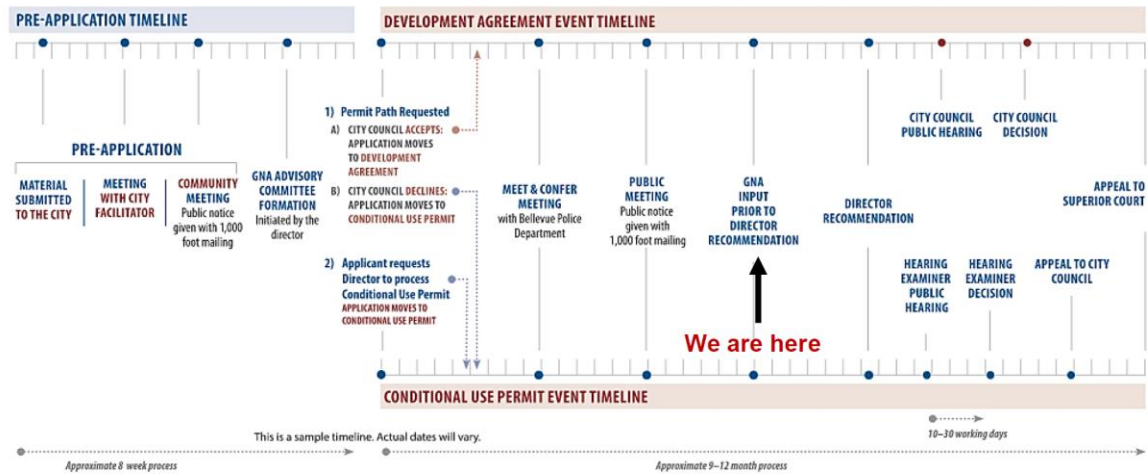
PRE-APPLICATION TIMELINE

DEVELOPMENT AGREEMENT EVENT TIMELINE

PRE-APPLICATION

MATERIAL SUBMITTED TO THE CITY

MEETING WITH CITY FACILITATOR

COMMUNITY MEETING
Public notice given with 1,000 foot mailing

GNA ADVISORY COMMITTEE FORMATION
Initiated by the director

1) Permit Path Requested
A) CITY COUNCIL ACCEPTS: APPLICATION MOVES TO DEVELOPMENT AGREEMENT
B) CITY COUNCIL DECLINES: APPLICATION MOVES TO CONDITIONAL USE PERMIT

2) Applicant requests Director to process Conditional Use Permit
APPLICATION MOVES TO CONDITIONAL USE PERMIT

MEET & CONFER MEETING
with Bellevue Police Department

PUBLIC MEETING
Public notice given with 1,000 foot mailing

GNA INPUT PRIOR TO DIRECTOR RECOMMENDATION

We are here

DIRECTOR RECOMMENDATION

CITY COUNCIL PUBLIC HEARING

CITY COUNCIL DECISION

APPEAL TO SUPERIOR COURT

HEARING EXAMINER PUBLIC HEARING

HEARING EXAMINER DECISION

APPEAL TO CITY COUNCIL

CONDITIONAL USE PERMIT EVENT TIMELINE

This is a sample timeline. Actual dates will vary.

10–30 working days

Approximate 8 week process

Approximate 9–12 month process